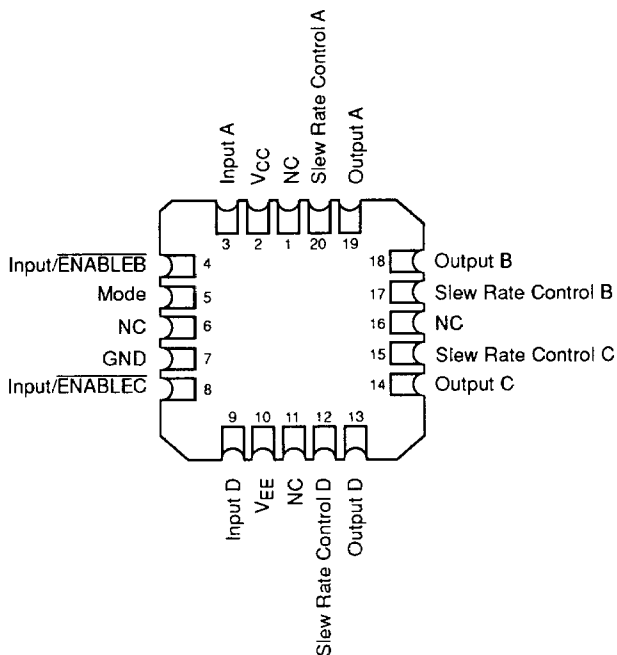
Input A
$V_{CC}$
NC
Slew Rate Control A
Output A

3 2 1 20 19

Input/$\overline{\text{ENABLEB}}$ 4
Mode 5
NC 6
GND 7
Input/$\overline{\text{ENABLEC}}$ 8

18 Output B
17 Slew Rate Control B
16 NC
15 Slew Rate Control C
14 Output C

9 10 11 12 13

Input D
$V_{EE}$
NC
Slew Rate Control D
Output D